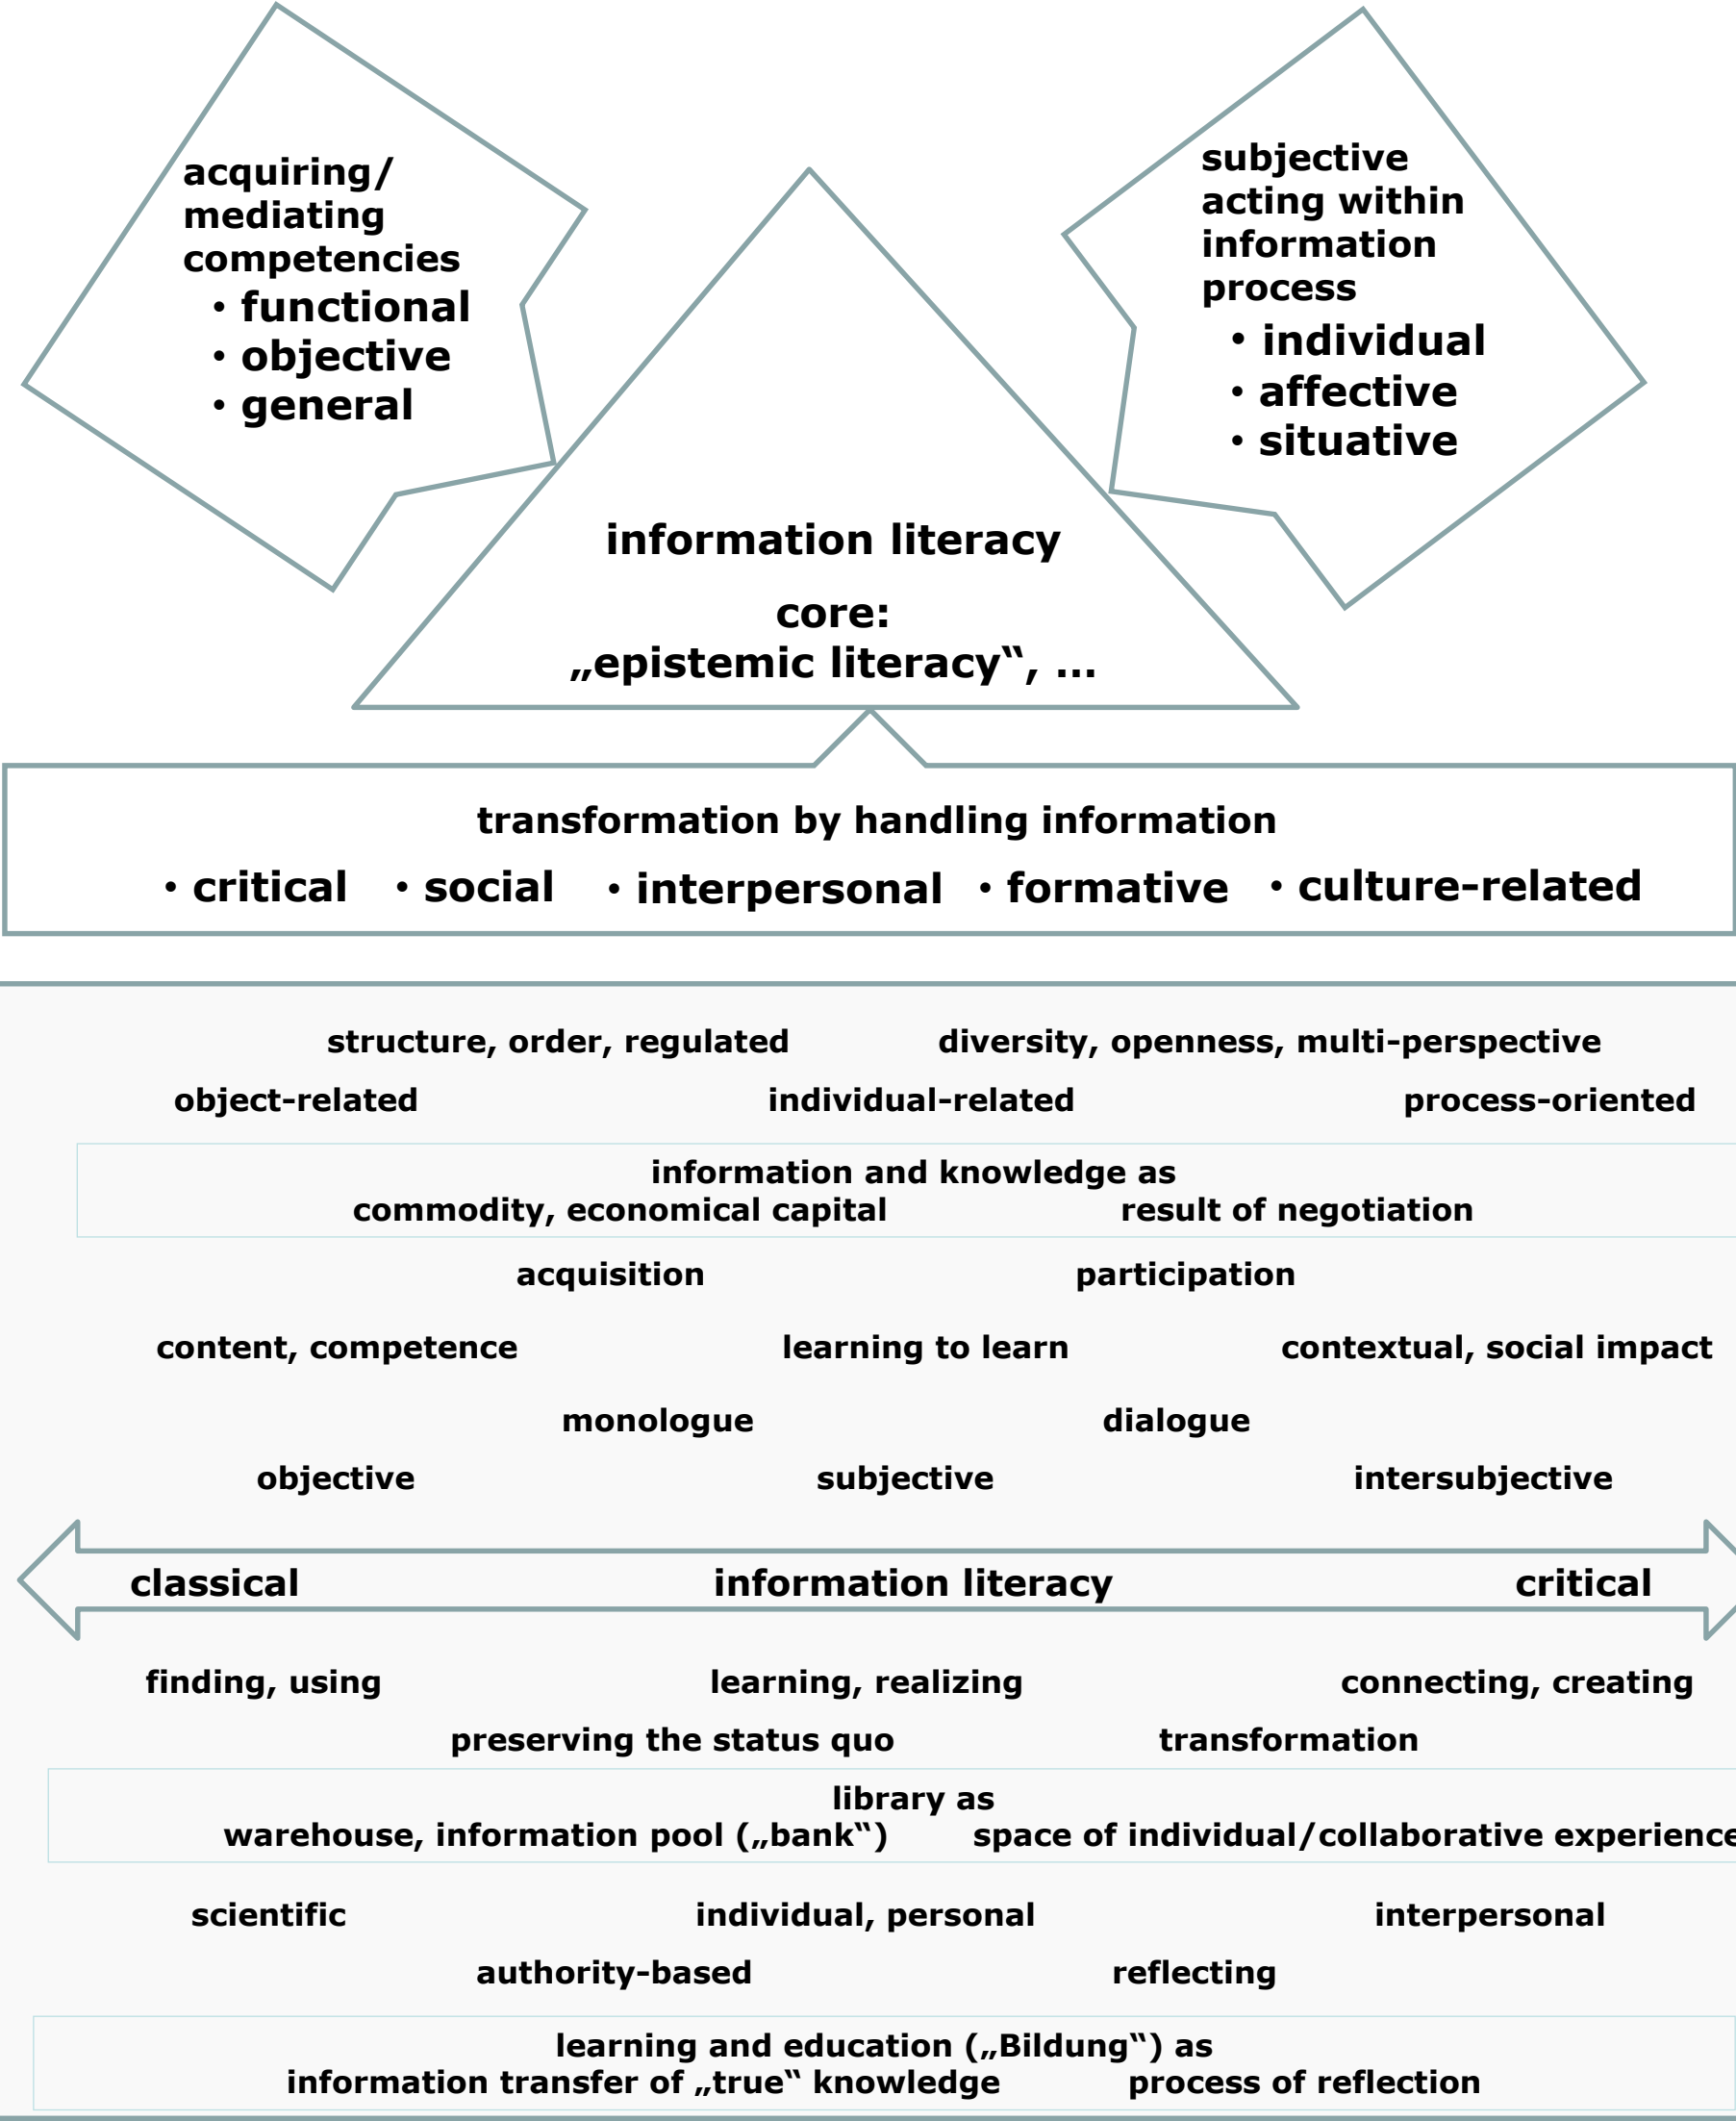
acquiring/ mediating competencies
• functional
• objective
• general

subjective acting within information process
• individual
• affective
• situative

information literacy

core:
„epistemic literacy“, …

transformation by handling information
• critical • social • interpersonal • formative • culture-related

structure, order, regulated diversity, openness, multi-perspective

object-related individual-related process-oriented

information and knowledge as
commodity, economical capital result of negotiation

acquisition participation

content, competence learning to learn contextual, social impact

monologue dialogue

objective subjective intersubjective

classical information literacy critical

finding, using learning, realizing connecting, creating

preserving the status quo transformation

library as
warehouse, information pool („bank“) space of individual/collaborative experience

scientific individual, personal interpersonal

authority-based reflecting

learning and education („Bildung“) as
information transfer of „true“ knowledge process of reflection